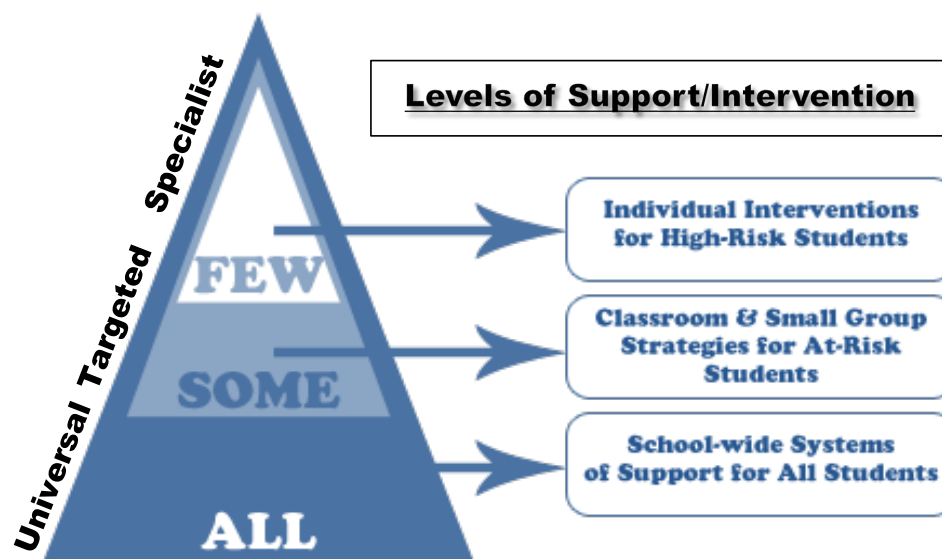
Levels of Support/Intervention

Universal Targeted Specialist

FEW

SOME

ALL

Individual Interventions for High-Risk Students

Classroom & Small Group Strategies for At-Risk Students

School-wide Systems of Support for All Students